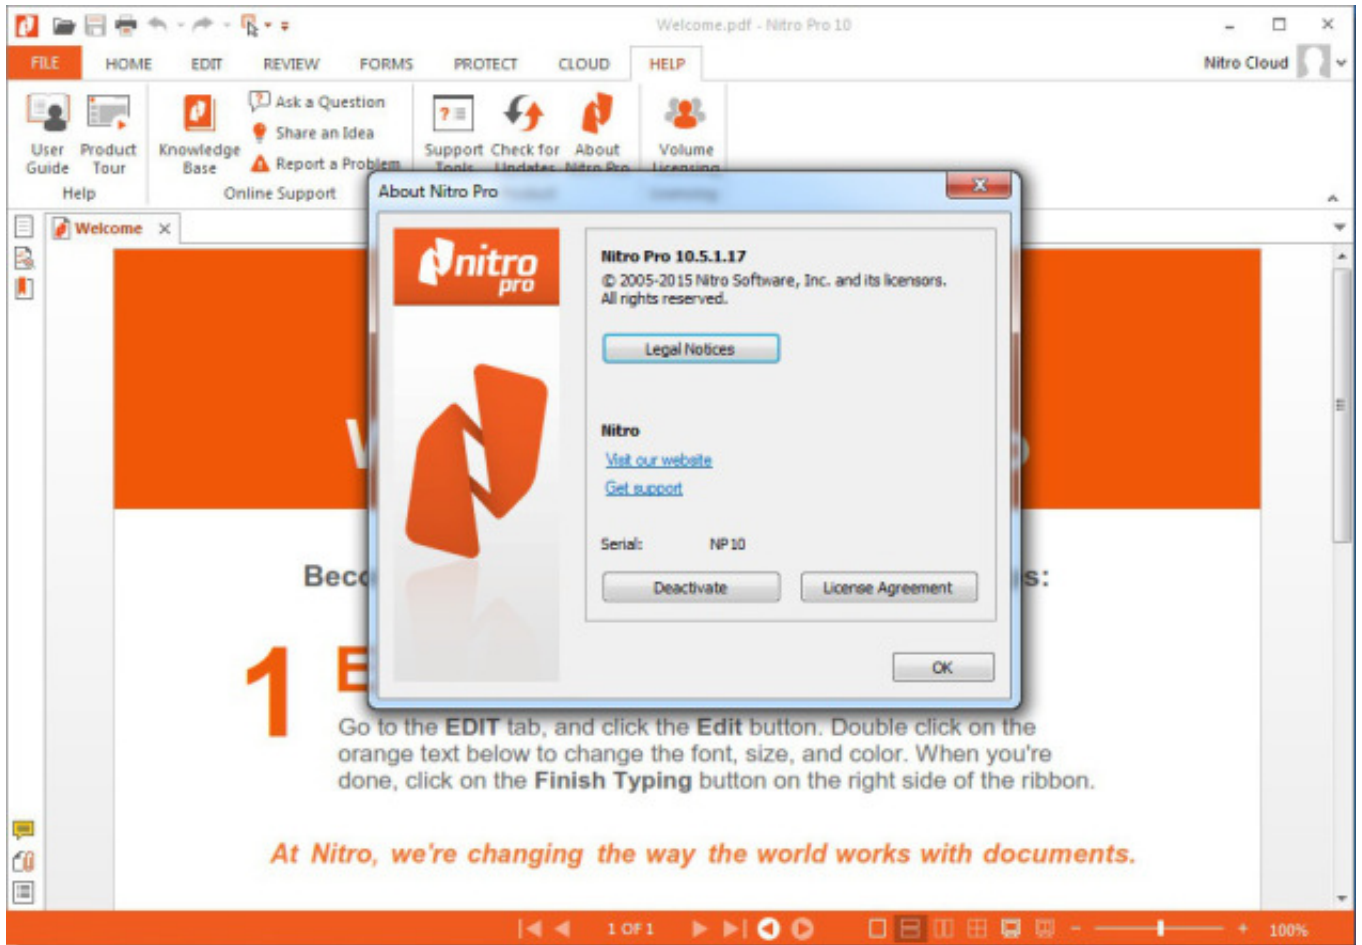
Welcome.pdf - Nitro Pro 10

FILE HOME EDIT REVIEW FORMS PROTECT CLOUD HELP

Nitro Cloud

User Guide Product Tour
Help

Knowledge Base

Ask a Question
Share an Idea
Report a Problem
Online Support

Support Tools Check for Updates About Nitro Pro

Volume Licensing

Welcome ×

About Nitro Pro

nitro pro

Nitro Pro 10.5.1.17
© 2005-2015 Nitro Software, Inc. and its licensors. All rights reserved.

Legal Notices

Nitro
Visit our website
Get support

Serial: NP10

Deactivate License Agreement

OK

Bec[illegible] s:

1 E

Go to the EDIT tab, and click the Edit button. Double click on the orange text below to change the font, size, and color. When you're done, click on the Finish Typing button on the right side of the ribbon.

At Nitro, we're changing the way the world works with documents.

1 OF 1

100%